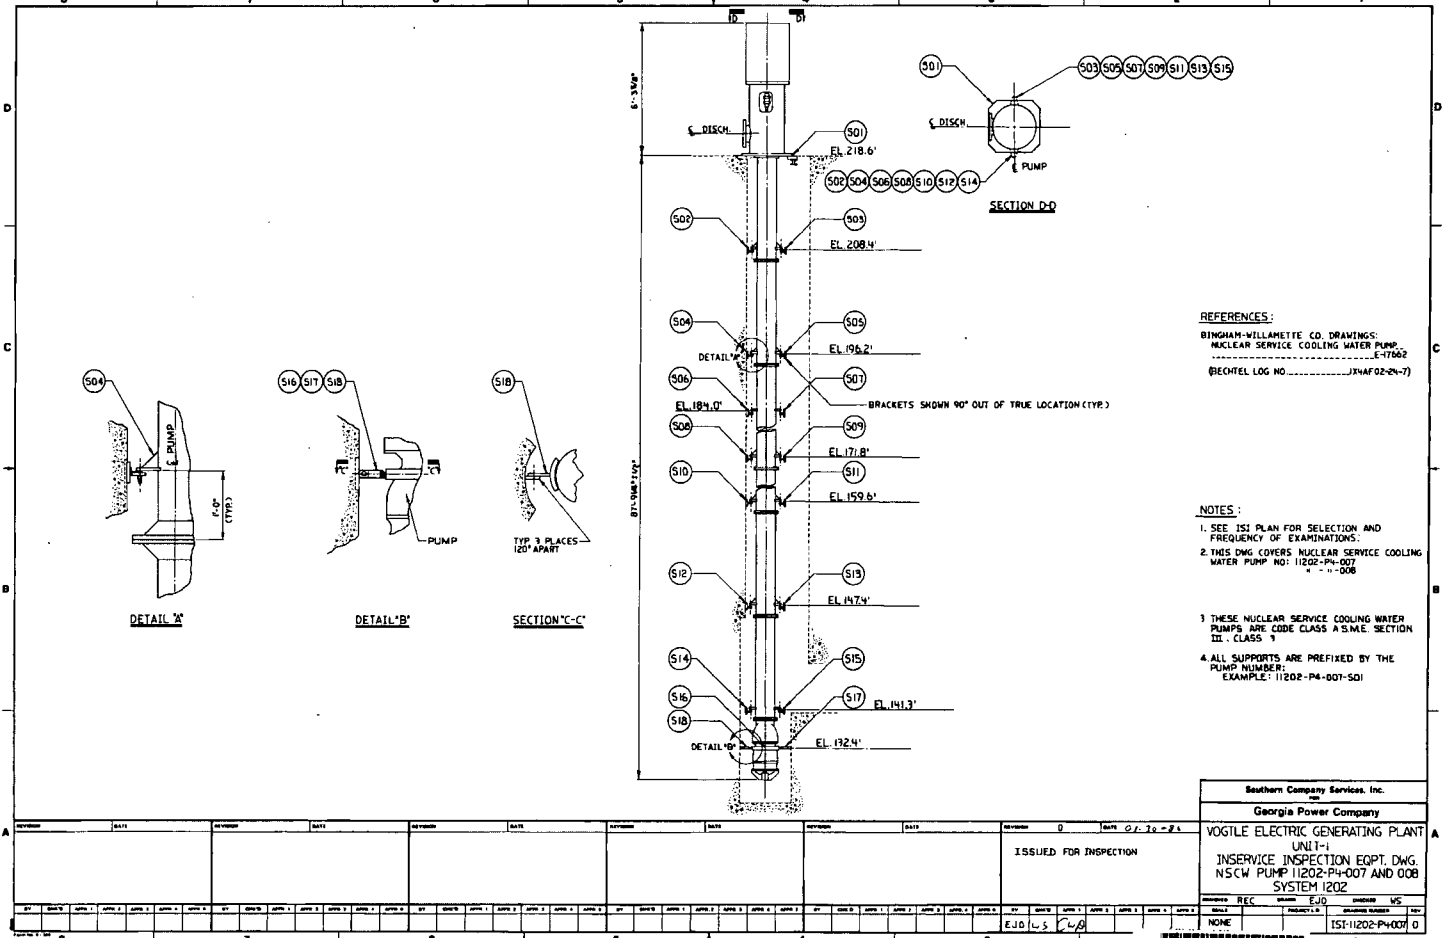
D
D
C
C
B
B
A
A

D D

6'-3 5/8"

℄ DISCH.

S01

EL. 218.6'

S02 S04 S06 S08 S10 S12 S14

S01

S03 S05 S07 S09 S11 S13 S15

℄ DISCH.

℄ PUMP

SECTION D-D

S02

S03

EL. 208.4'

S04

S05

DETAIL "A"

EL. 196.2'

S06

S07

EL. 184.0'

BRACKETS SHOWN 90° OUT OF TRUE LOCATION (TYP.)

S08

S09

EL. 171.8'

S10

S11

EL. 159.6'

87'-9 1/8" ± 1/2"

S12

S13

EL. 147.4'

S14

S15

S16

S17

EL. 141.3'

S18

DETAIL "B"

EL. 132.4'

S04

℄ PUMP

1'-0" (TYP.)

DETAIL "A"

S16 S17 S18

C

C

PUMP

DETAIL "B"

S18

TYP. 3 PLACES 120° APART

SECTION "C-C"

REFERENCES:

BINGHAM-WILLAMETTE CO. DRAWINGS: NUCLEAR SERVICE COOLING WATER PUMP E-17662

(BECHTEL LOG NO. JX4AF02-24-7)

NOTES:

1. SEE ISI PLAN FOR SELECTION AND FREQUENCY OF EXAMINATIONS.

2. THIS DWG COVERS NUCLEAR SERVICE COOLING WATER PUMP NO: 11202-P4-007 " - " -008

3. THESE NUCLEAR SERVICE COOLING WATER PUMPS ARE CODE CLASS A.S.M.E. SECTION III, CLASS 3

4. ALL SUPPORTS ARE PREFIXED BY THE PUMP NUMBER: EXAMPLE: 11202-P4-007-S01

REVISION 0 DATE 01-30-86

ISSUED FOR INSPECTION

EJO LS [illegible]

Southern Company Services, Inc.

Georgia Power Company

VOGTLE ELECTRIC GENERATING PLANT UNIT-1 INSERVICE INSPECTION EQPT. DWG. NSCW PUMP 11202-P4-007 AND 008 SYSTEM 1202

REC EJO WS

NONE

ISI-11202-P4-007 0